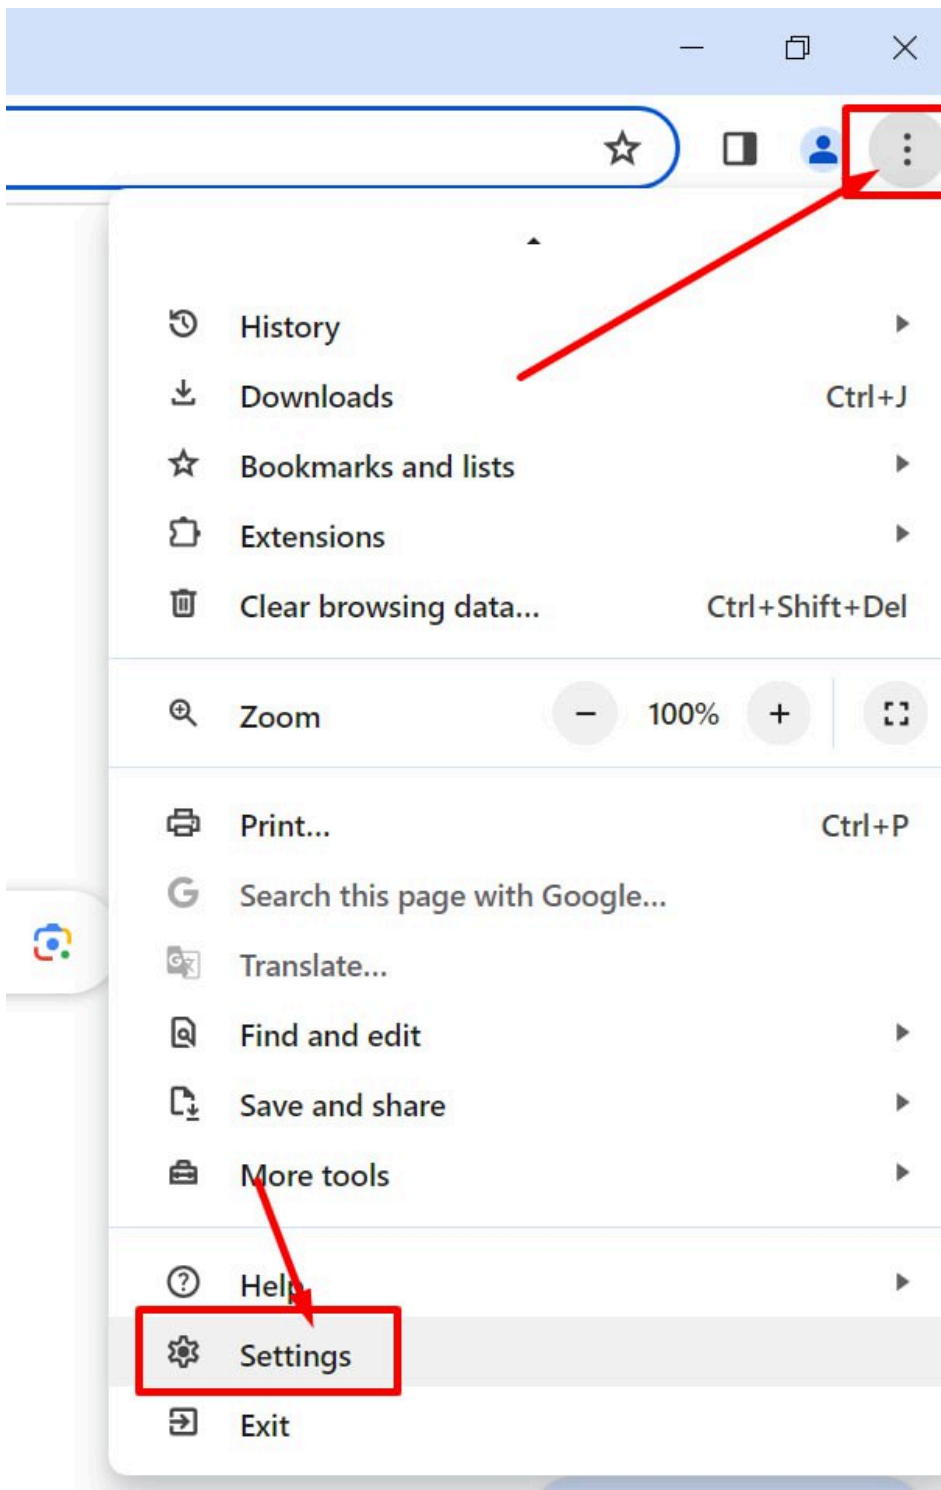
History
Downloads Ctrl+J
Bookmarks and lists
Extensions
Clear browsing data... Ctrl+Shift+Del
Zoom − 100% +
Print... Ctrl+P
Search this page with Google...
Translate...
Find and edit
Save and share
More tools
Help
Settings
Exit